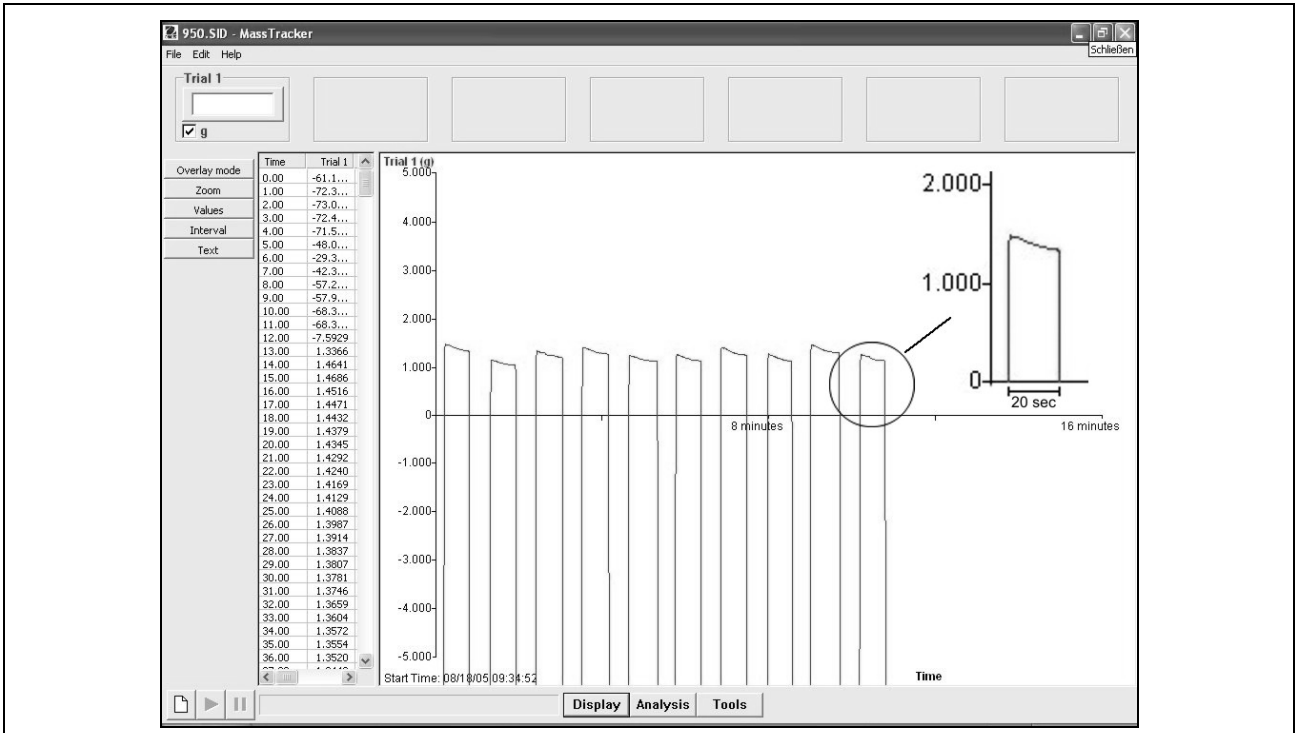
950.SID - MassTracker

Schließen

File Edit Help

Trial 1

☑ g

Overlay mode
Zoom
Values
Interval
Text

| Time | Trial 1 |
|---|---|
| 0.00 | -61.1... |
| 1.00 | -72.3... |
| 2.00 | -73.0... |
| 3.00 | -72.4... |
| 4.00 | -71.5... |
| 5.00 | -48.0... |
| 6.00 | -29.3... |
| 7.00 | -42.3... |
| 8.00 | -57.2... |
| 9.00 | -57.9... |
| 10.00 | -68.3... |
| 11.00 | -68.3... |
| 12.00 | -7.5929 |
| 13.00 | 1.3366 |
| 14.00 | 1.4641 |
| 15.00 | 1.4686 |
| 16.00 | 1.4516 |
| 17.00 | 1.4471 |
| 18.00 | 1.4432 |
| 19.00 | 1.4379 |
| 20.00 | 1.4345 |
| 21.00 | 1.4292 |
| 22.00 | 1.4240 |
| 23.00 | 1.4169 |
| 24.00 | 1.4129 |
| 25.00 | 1.4088 |
| 26.00 | 1.3987 |
| 27.00 | 1.3914 |
| 28.00 | 1.3837 |
| 29.00 | 1.3807 |
| 30.00 | 1.3781 |
| 31.00 | 1.3746 |
| 32.00 | 1.3659 |
| 33.00 | 1.3604 |
| 34.00 | 1.3572 |
| 35.00 | 1.3554 |
| 36.00 | 1.3520 |
| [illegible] | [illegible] |

Trial 1 (g)
5.000
4.000
3.000
2.000
1.000
0
-1.000
-2.000
-3.000
-4.000
-5.000

8 minutes
16 minutes
Time

2.000
1.000
0
20 sec

Start Time: 08/18/05 09:34:52

Display Analysis Tools